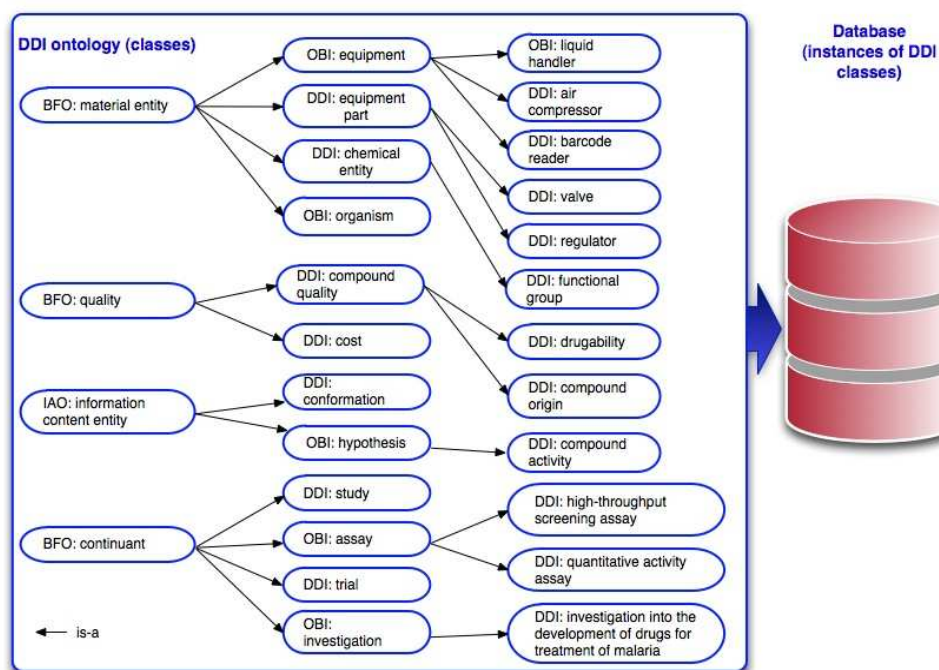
DDI ontology (classes)

BFO: material entity

OBI: equipment

DDI: equipment part

DDI: chemical entity

OBI: organism

OBI: liquid handler

DDI: air compressor

DDI: barcode reader

DDI: valve

DDI: regulator

DDI: functional group

BFO: quality

DDI: compound quality

DDI: cost

DDI: drugability

DDI: compound origin

IAO: information content entity

DDI: conformation

OBI: hypothesis

DDI: compound activity

BFO: continuant

DDI: study

OBI: assay

DDI: trial

OBI: investigation

DDI: high-throughput screening assay

DDI: quantitative activity assay

DDI: investigation into the development of drugs for treatment of malaria

is-a

Database (instances of DDI classes)